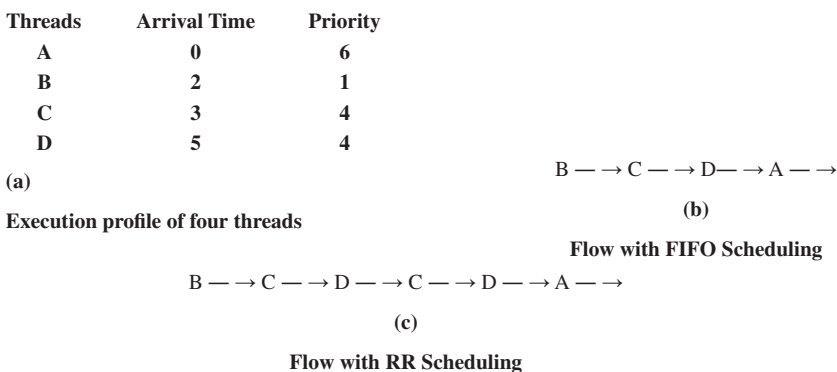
| Threads | Arrival Time | Priority |
|---|---|---|
| A | 0 | 6 |
| B | 2 | 1 |
| C | 3 | 4 |
| D | 5 | 4 |

(a)

Execution profile of four threads

B — → C — → D— → A — →

(b)

Flow with FIFO Scheduling

B — → C — → D — → C — → D — → A — →

(c)

Flow with RR Scheduling